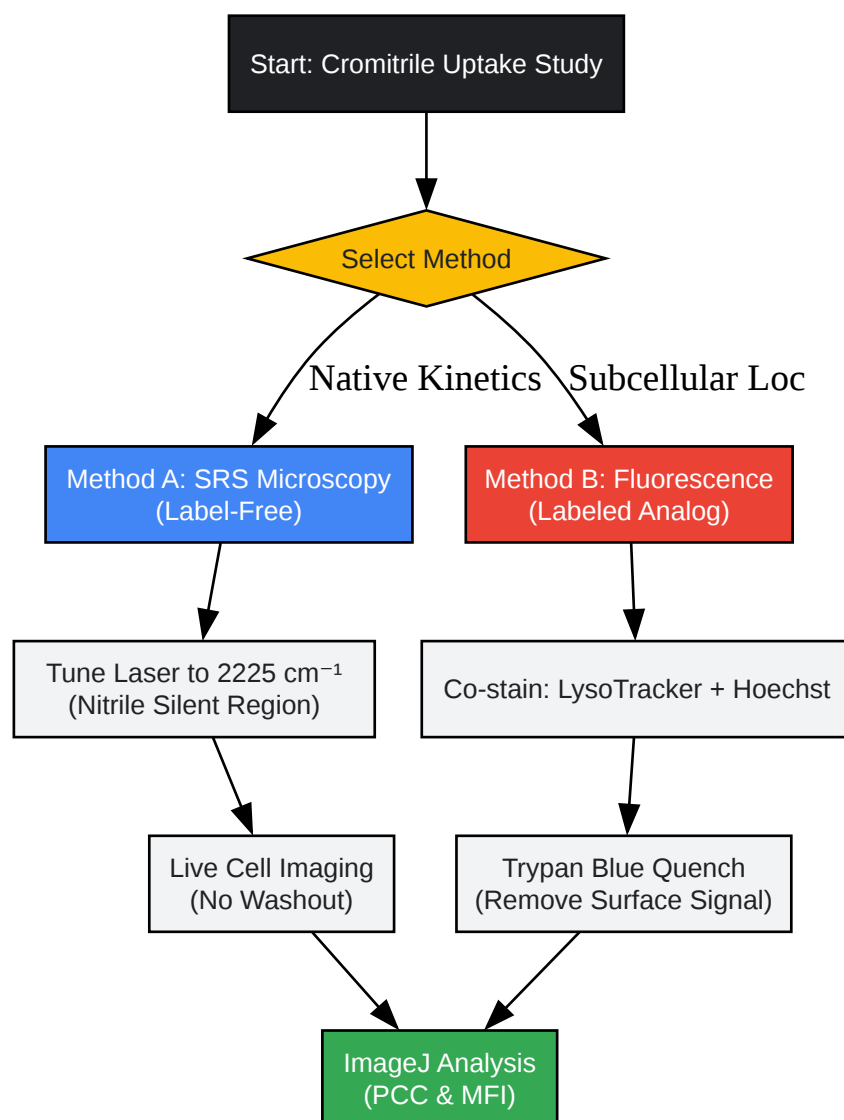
Start: Cromitrile Uptake Study

Select Method

Native Kinetics

Subcellular Loc

Method A: SRS Microscopy (Label-Free)

Method B: Fluorescence (Labeled Analog)

Tune Laser to 2225 cm$^{-1}$ (Nitrile Silent Region)

Co-stain: LysoTracker + Hoechst

Live Cell Imaging (No Washout)

Trypan Blue Quench (Remove Surface Signal)

ImageJ Analysis (PCC & MFI)